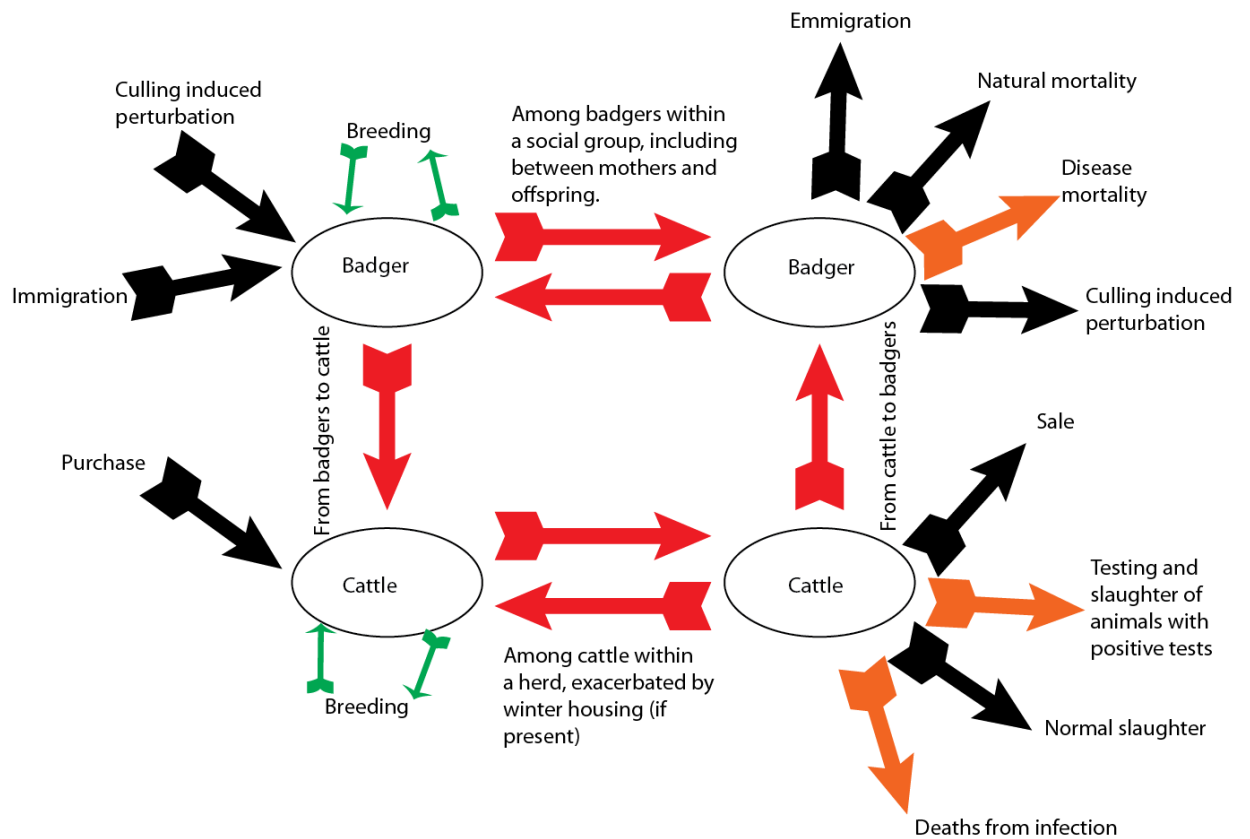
Culling induced perturbation

Breeding

Immigration

Badger

Among badgers within a social group, including between mothers and offspring.

Badger

Emmigration

Natural mortality

Disease mortality

Culling induced perturbation

From badgers to cattle

From cattle to badgers

Purchase

Cattle

Cattle

Sale

Testing and slaughter of animals with positive tests

Breeding

Among cattle within a herd, exacerbated by winter housing (if present)

Normal slaughter

Deaths from infection